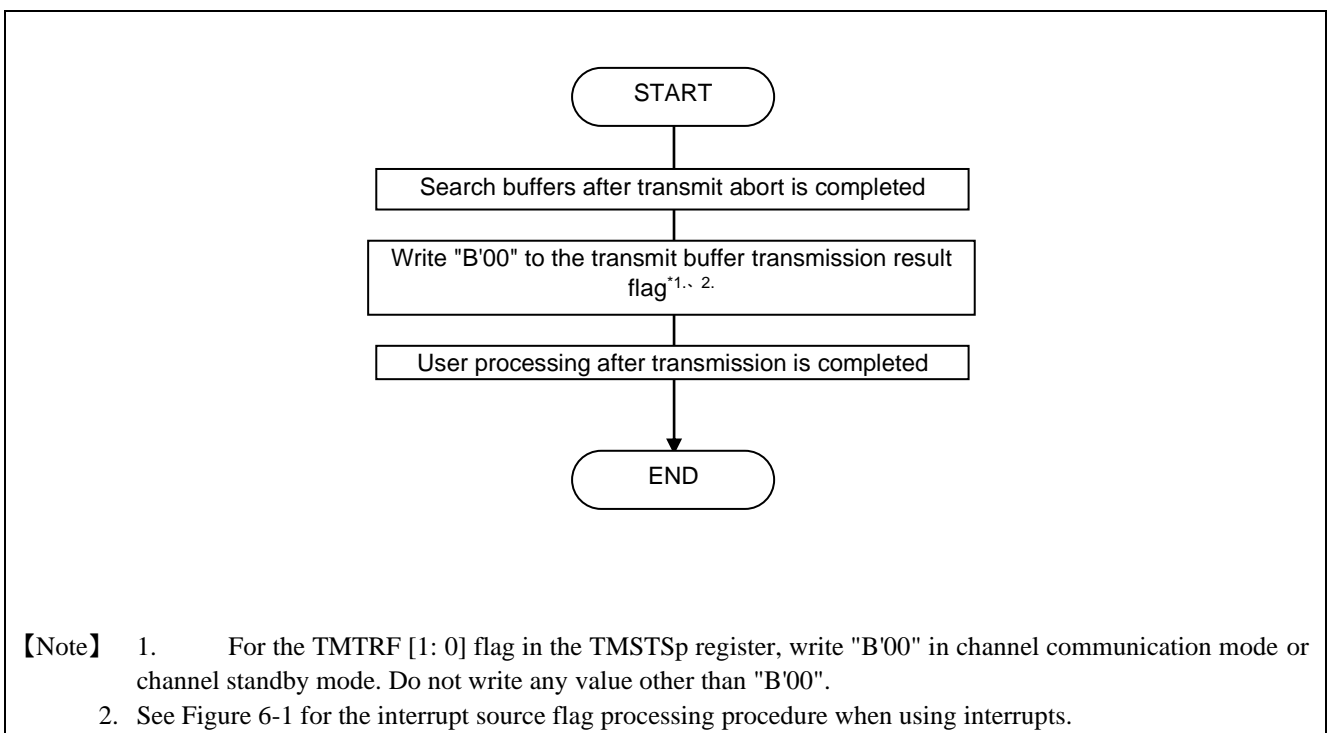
START

Search buffers after transmit abort is completed

Write "B'00" to the transmit buffer transmission result flag$^{*1、2.}$

User processing after transmission is completed

END

【Note】 1. For the TMTRF [1: 0] flag in the TMSTSp register, write "B'00" in channel communication mode or channel standby mode. Do not write any value other than "B'00".

2. See Figure 6-1 for the interrupt source flag processing procedure when using interrupts.